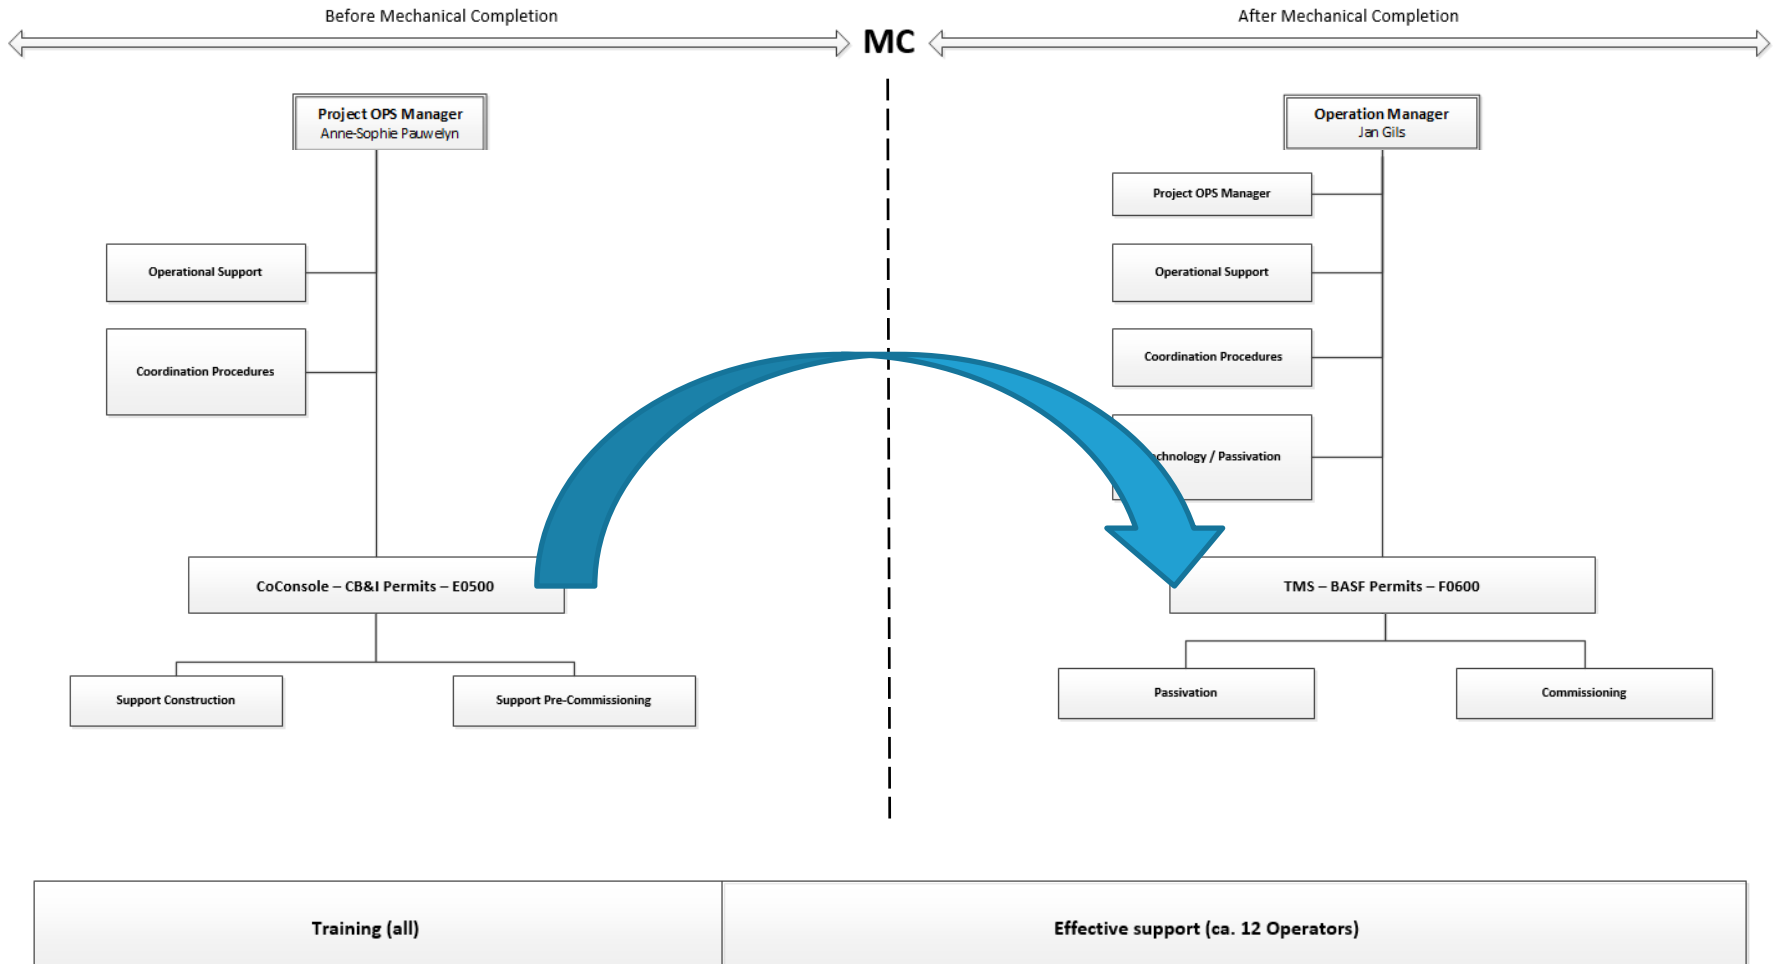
Before Mechanical Completion

MC

After Mechanical Completion

Project OPS Manager
Anne-Sophie Pauwelyn

Operational Support

Coordination Procedures

CoConsole – CB&I Permits – E0500

Support Construction

Support Pre-Commissioning

Operation Manager
Jan Gils

Project OPS Manager

Operational Support

Coordination Procedures

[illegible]chnology / Passivation

TMS – BASF Permits – F0600

Passivation

Commissioning

Training (all)

Effective support (ca. 12 Operators)